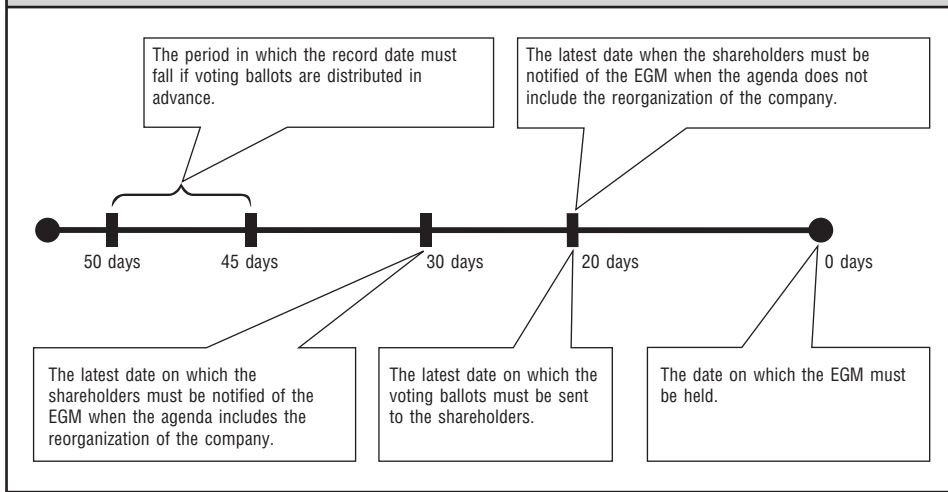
The period in which the record date must fall if voting ballots are distributed in advance.

The latest date when the shareholders must be notified of the EGM when the agenda does not include the reorganization of the company.

50 days

45 days

30 days

20 days

0 days

The latest date on which the shareholders must be notified of the EGM when the agenda includes the reorganization of the company.

The latest date on which the voting ballots must be sent to the shareholders.

The date on which the EGM must be held.